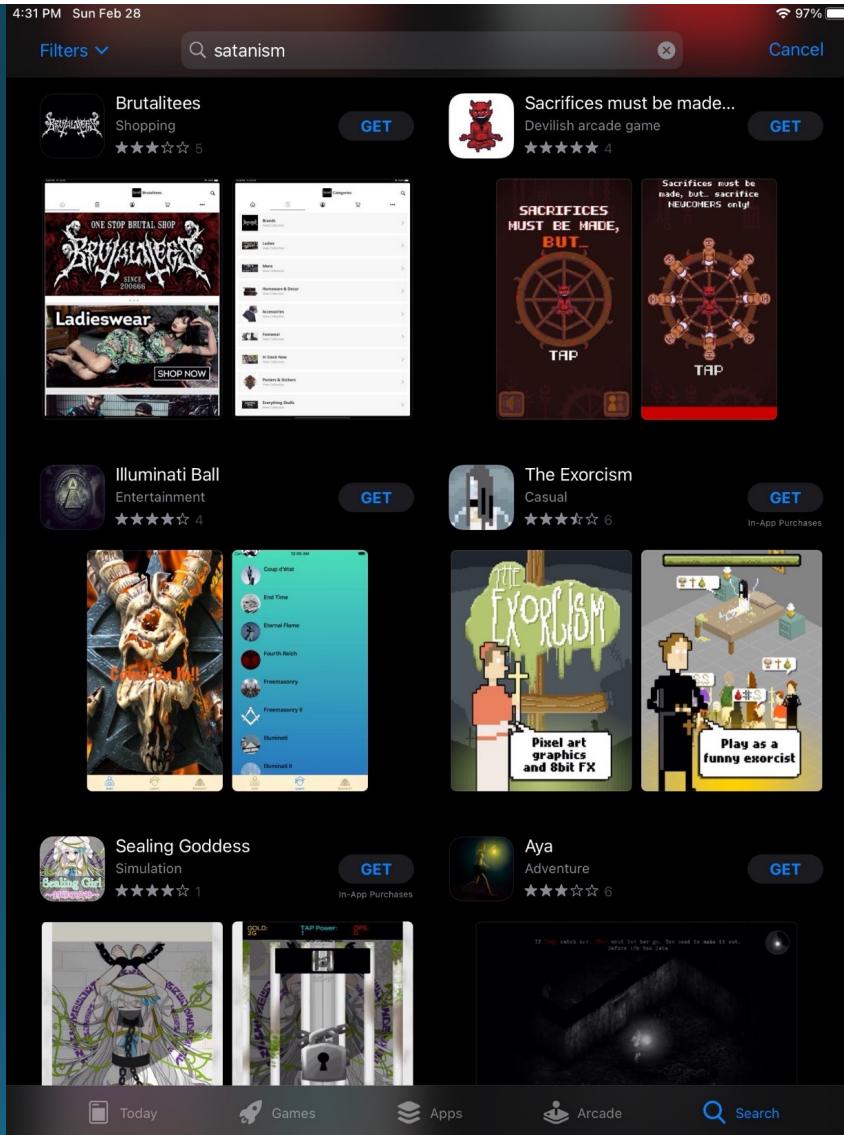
4:31 PM Sun Feb 28
97%

Filters
satanism
Cancel

Brutalitees
Shopping
5
GET

ONE STOP BRUTAL SHOP
BRUTALITEES
SINCE 200666
Ladieswear
SHOP NOW

Categories
Brands
Ladies
Mens
Homeware & Decor
Accessories
Footwear
In Stock Now
Posters & Stickers
Everything Skulls

Sacrifices must be made...
Devilish arcade game
4
GET

SACRIFICES MUST BE MADE, BUT...
TAP

Sacrifices must be made, but.. sacrifice NEWCOMERS only!
TAP

Illuminati Ball
Entertainment
4
GET

Come On In!!

Coup d'état
End Time
Eternal Flame
Fourth Reich
Freemasonry
Freemasonry II
Illuminati
Illuminati II

The Exorcism
Casual
6
GET
In-App Purchases

THE EXORCISM
Pixel art graphics and 8bit FX
Play as a funny exorcist

Sealing Goddess
Simulation
1
GET
In-App Purchases

Sealing Girl

GOLD: 2G
TAP Power: 1
DPS: 0

Aya
Adventure
6
GET

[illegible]

Today
Games
Apps
Arcade
Search